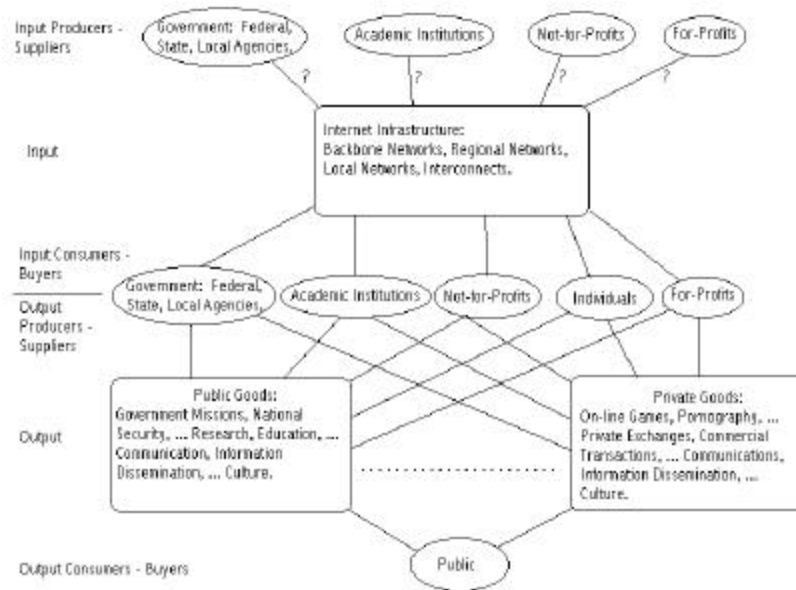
Input Producers - Suppliers

Government: Federal, State, Local Agencies,

Academic Institutions

Not-for-Profits

For-Profits

?

?

?

?

Input

Internet Infrastructure: Backbone Networks, Regional Networks, Local Networks, Interconnects.

Input Consumers - Buyers

Output Producers - Suppliers

Government: Federal, State, Local Agencies,

Academic Institutions

Not-for-Profits

Individuals

For-Profits

Output

Public Goods: Government Missions, National Security, ... Research, Education, ... Communication, Information Dissemination, ... Culture.

Private Goods: On-line Games, Pornography, ... Private Exchanges, Commercial Transactions, ... Communications, Information Dissemination, ... Culture.

Output Consumers - Buyers

Public